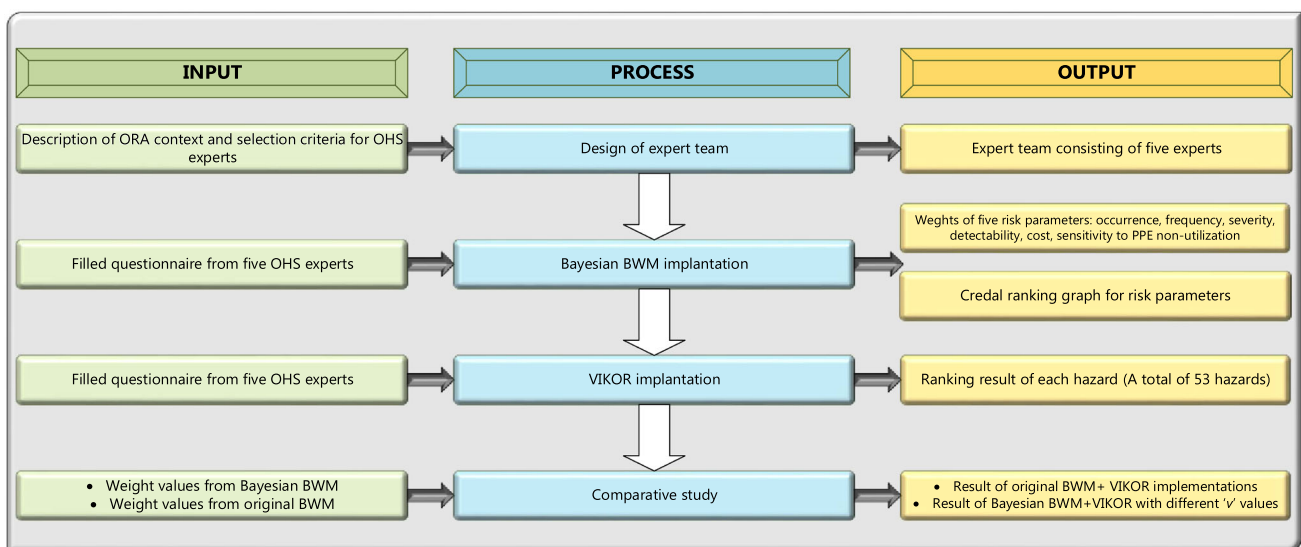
INPUT

PROCESS

OUTPUT

Description of ORA context and selection criteria for OHS experts

Design of expert team

Expert team consisting of five experts

Weghts of five risk parameters: occurrence, frequency, severity, detectability, cost, sensitivity to PPE non-utilization

Filled questionnaire from five OHS experts

Bayesian BWM implantation

Credal ranking graph for risk parameters

Filled questionnaire from five OHS experts

VIKOR implantation

Ranking result of each hazard (A total of 53 hazards)

- Weight values from Bayesian BWM
- Weight values from original BWM

Comparative study

- Result of original BWM+ VIKOR implementations
- Result of Bayesian BWM+VIKOR with different 'v' values